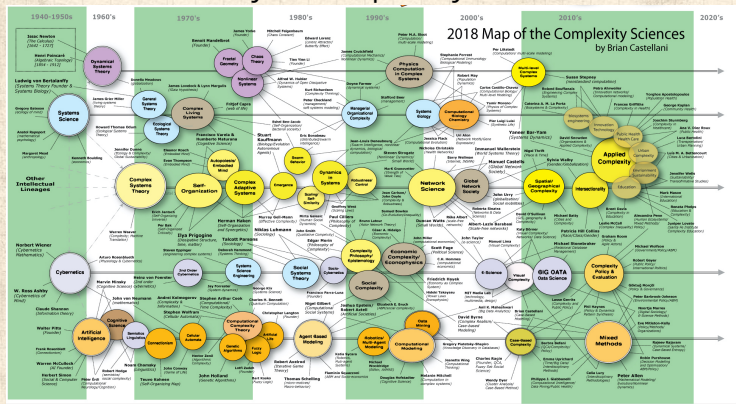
2018 Map of the Complexity Sciences
by Brian Castellani

1940-1950s
1960's
1970's
1980's
1990's
2000's
2010's
2020's

Isaac Newton (The Calculus) (1642 - 1727)
Henri Poincaré (Algebraic Topology) (1854 - 1912)
Dynamical Systems Theory

Ludwig von Bertalanffy (Systems Theory Founder & Systems Biology)
Gregory Bateson (ecology of mind)
Arnold Hoppyard (mathematical psychology)
Margaret Mead (anthropology)
Systems Science

Other Intellectual Lineages

Norbert Wiener (Cybernetics Mathematics)
Cybernetics
W. Ross Ashby (Cybernetics of Mind)
Claude Shannon (Information Theory)
Walter Pitts (Founder)
Frank Rosenblatt (Perceptron)
Warren McCulloch (AI Founder)
Herbert Simon (Social & Computer Science)
Artificial Intelligence
Cognitive Science
Semiotics Linguistics
Connectionism
Cellular Automata
Computational Complexity Theory
Genetic Algorithms
Fuzzy Logic
Artificial Life
Agent Based Modeling
Robotics/ Multi-Agent Systems
Data Mining
Computational Modeling

General Systems Theory
Ecological Systems Theory
Complex Living Systems
Complex Systems Theory
Self-Organization
Autopoiesis/ Embodied Mind
Complex Adaptive Systems
Fractal Geometry
Chaos Theory
Nonlinear Systems
Emergence
Swarm Behavior
Scaling/ Self-Similarity
Robustness/ Control
System Science Engineering
Social Systems Theory
Social Complexity
Complexity Philosophy/ Epistemology
Economic Complexity/ Econophysics
2nd Order Cybernetics
Physics Computation in Complex Systems
Managerial Organizational Complexity
Systems Biology
Computational Biology
Network Science
Global Network Society
Spacial/ Geographical Complexity
Interactivity
Applied Complexity
Complexity Policy & Evaluation
Mixed Methods
Case-Based Complexity
Visual Complexity
BIG DATA Data Science
E-Science
World-Level Complex Systems
Innovation Technology
Public Health Complexity
Urban Complexity
Education
Healthcare

Benoit Mandelbrot (Founder)
James Yorke
Mitchell Feigenbaum
Edward Lorenz
Stuart Kauffman
Herman Haken
Ilya Prigogine
Humberto Maturana & Francisco Varela
Niklas Luhmann
Murray Gell-Mann
John Holland
John von Neumann
Marvin Minsky
Stephen Wolfram
Noam Chomsky
Teuvo Kohonen
Lotfi Zadeh
Christopher Langton
Robert Axelrod
Thomas Schelling
Per Bak
John Casti
Peter Allen
Stafford Beer
Robert May
Albert-Laszlo Barabasi
Duncan Watts
Mark Newman
Manuel Castells
John Urry
Sylvia Walby
David Byrne
Charles Ragin
Michael Batty
Brian Castellani
Yaneer Bar-Yam
Melanie Mitchell
Peter M. Allen
Edgar Morin
Stephen Hawking
Steven Strogatz
Carlos Gershenson
Paul Cilliers
Peter Checkland
W. Brian Arthur
Heinz von Foerster
Gregory Bateson
Lewis Nilsson
Geoffrey Hinton
John Conway
Eve Mitleton-Kelly
Michael Goodchild
Nigel Gilbert
Robert Geyer
Emma Uprichard
Jennifer Gibbs
Kate Raworth
Alessandro Vespignani